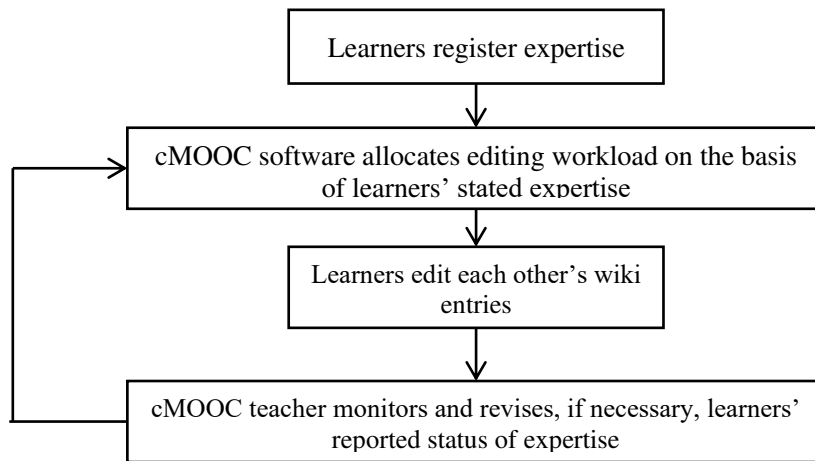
Learners register expertise

cMOOC software allocates editing workload on the basis of learners' stated expertise

Learners edit each other's wiki entries

cMOOC teacher monitors and revises, if necessary, learners' reported status of expertise